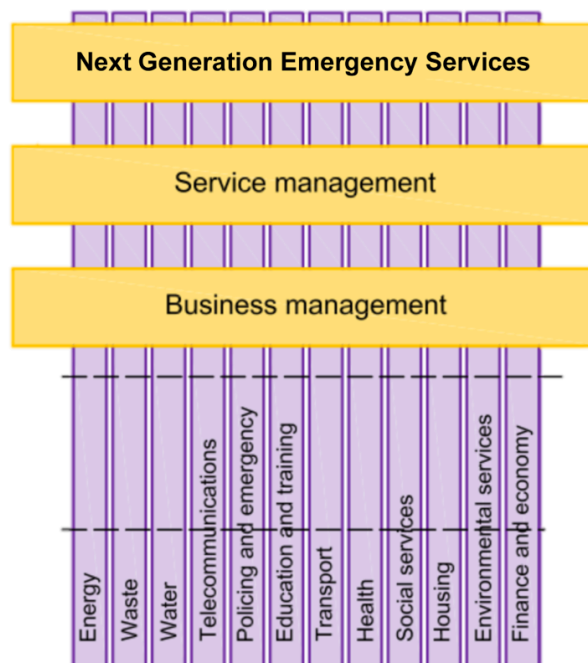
Next Generation Emergency Services

Service management

Business management

Energy

Waste

Water

Telecommunications

Policing and emergency

Education and training

Transport

Health

Social services

Housing

Environmental services

Finance and economy